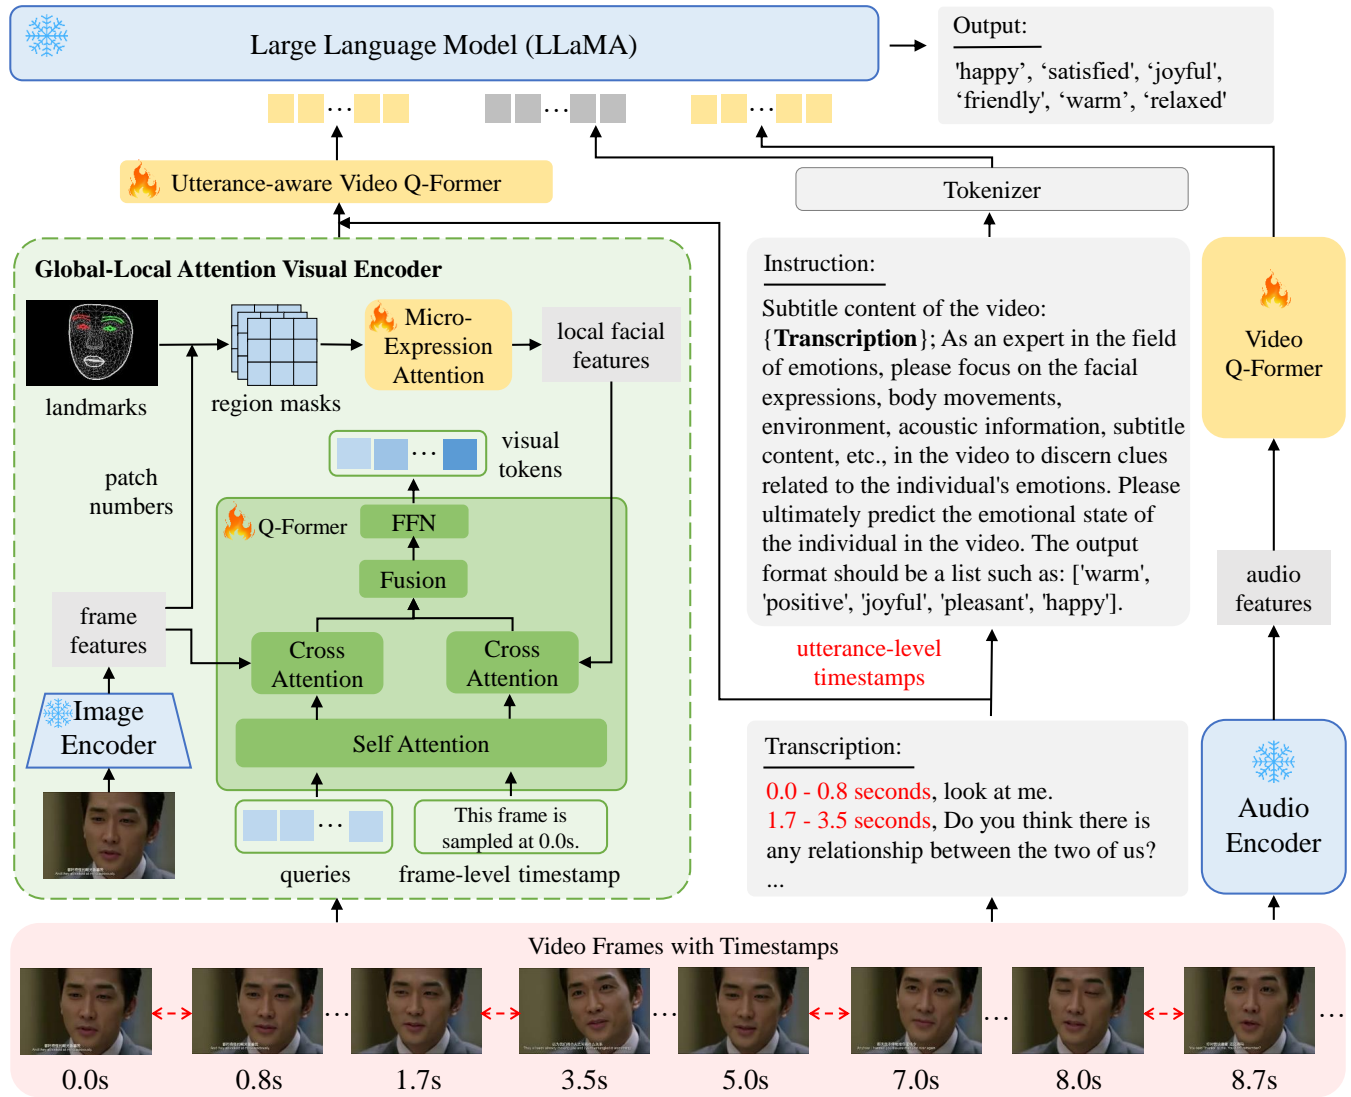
Large Language Model (LLaMA)

Output:
'happy', 'satisfied', 'joyful', 'friendly', 'warm', 'relaxed'

Utterance-aware Video Q-Former

Tokenizer

Global-Local Attention Visual Encoder

landmarks

region masks

Micro-Expression Attention

local facial features

visual tokens

patch numbers

Q-Former

FFN

Fusion

Cross Attention

Cross Attention

Self Attention

frame features

Image Encoder

This frame is sampled at 0.0s.

queries

frame-level timestamp

Instruction:

Subtitle content of the video: {**Transcription**}; As an expert in the field of emotions, please focus on the facial expressions, body movements, environment, acoustic information, subtitle content, etc., in the video to discern clues related to the individual's emotions. Please ultimately predict the emotional state of the individual in the video. The output format should be a list such as: ['warm', 'positive', 'joyful', 'pleasant', 'happy'].

utterance-level timestamps

Transcription:

0.0 - 0.8 seconds, look at me.
1.7 - 3.5 seconds, Do you think there is any relationship between the two of us?
...

Video Q-Former

audio features

Audio Encoder

Video Frames with Timestamps

0.0s 0.8s ... 1.7s 3.5s ... 5.0s 7.0s ... 8.0s 8.7s ...